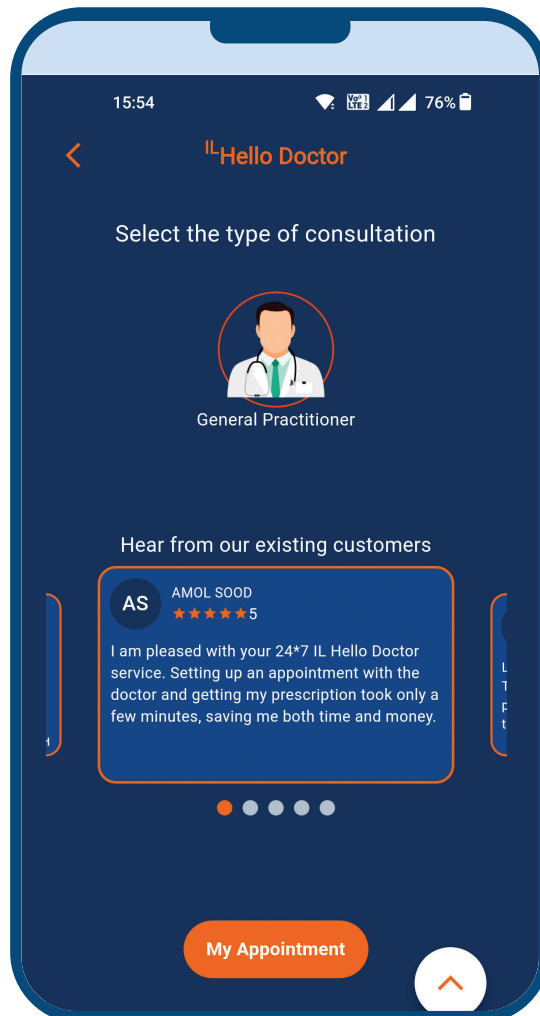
15:54

76%

<

IL Hello Doctor

Select the type of consultation

General Practitioner

Hear from our existing customers

AS

AMOL SOOD

★★★★★5

I am pleased with your 24*7 IL Hello Doctor service. Setting up an appointment with the doctor and getting my prescription took only a few minutes, saving me both time and money.

My Appointment